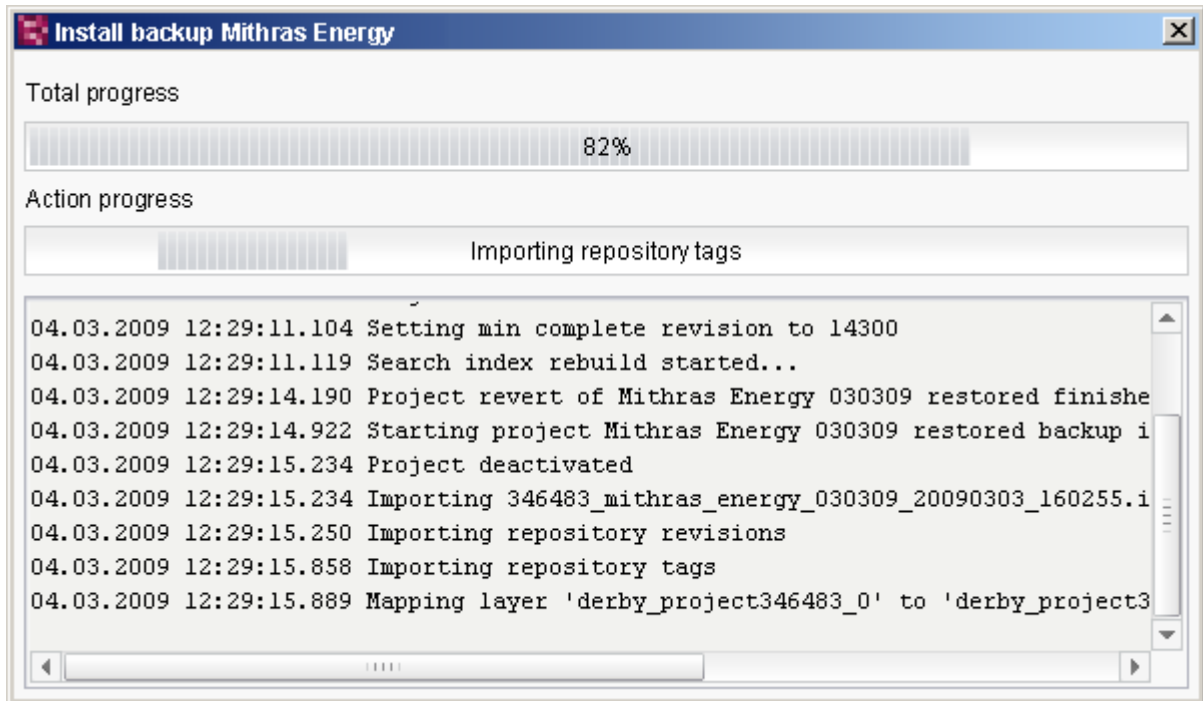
Install backup Mithras Energy

Total progress

82%

Action progress

Importing repository tags

04.03.2009 12:29:11.104 Setting min complete revision to 14300
04.03.2009 12:29:11.119 Search index rebuild started...
04.03.2009 12:29:14.190 Project revert of Mithras Energy 030309 restored finishe
04.03.2009 12:29:14.922 Starting project Mithras Energy 030309 restored backup i
04.03.2009 12:29:15.234 Project deactivated
04.03.2009 12:29:15.234 Importing 346483_mithras_energy_030309_20090303_160255.i
04.03.2009 12:29:15.250 Importing repository revisions
04.03.2009 12:29:15.858 Importing repository tags
04.03.2009 12:29:15.889 Mapping layer 'derby_project346483_0' to 'derby_project3